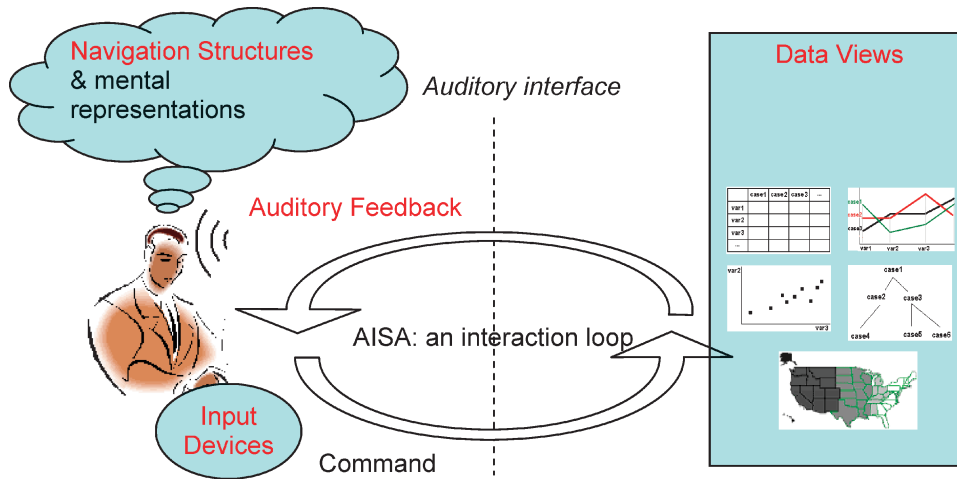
Navigation Structures & mental representations

Auditory interface

Data Views

Auditory Feedback

|  | case1 | case2 | case3 | ... |
|---|---|---|---|---|
| var1 |  |  |  |  |
| var2 |  |  |  |  |
| var3 |  |  |  |  |
| ... |  |  |  |  |

case1
case2
case3
var1 var2 var3

var2
var3

case1
case2 case3
case4 case5 case6

AISA: an interaction loop

Input Devices

Command